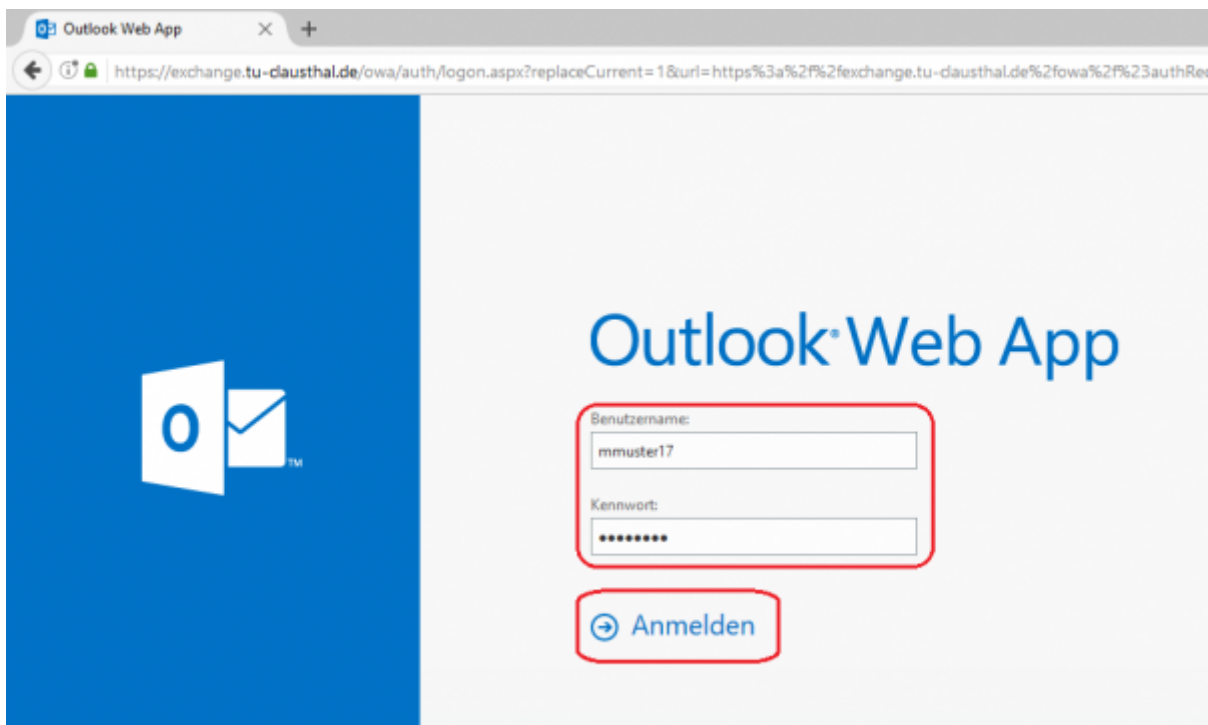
Outlook Web App

https://exchange.tu-clausthal.de/owa/auth/logon.aspx?replaceCurrent=1&url=https%3a%2f%2fexchange.tu-clausthal.de%2fowa%2f%23authRe

O

TM

Outlook® Web App

Benutzername:

mmuster17

Kennwort:

•••••••••

Anmelden